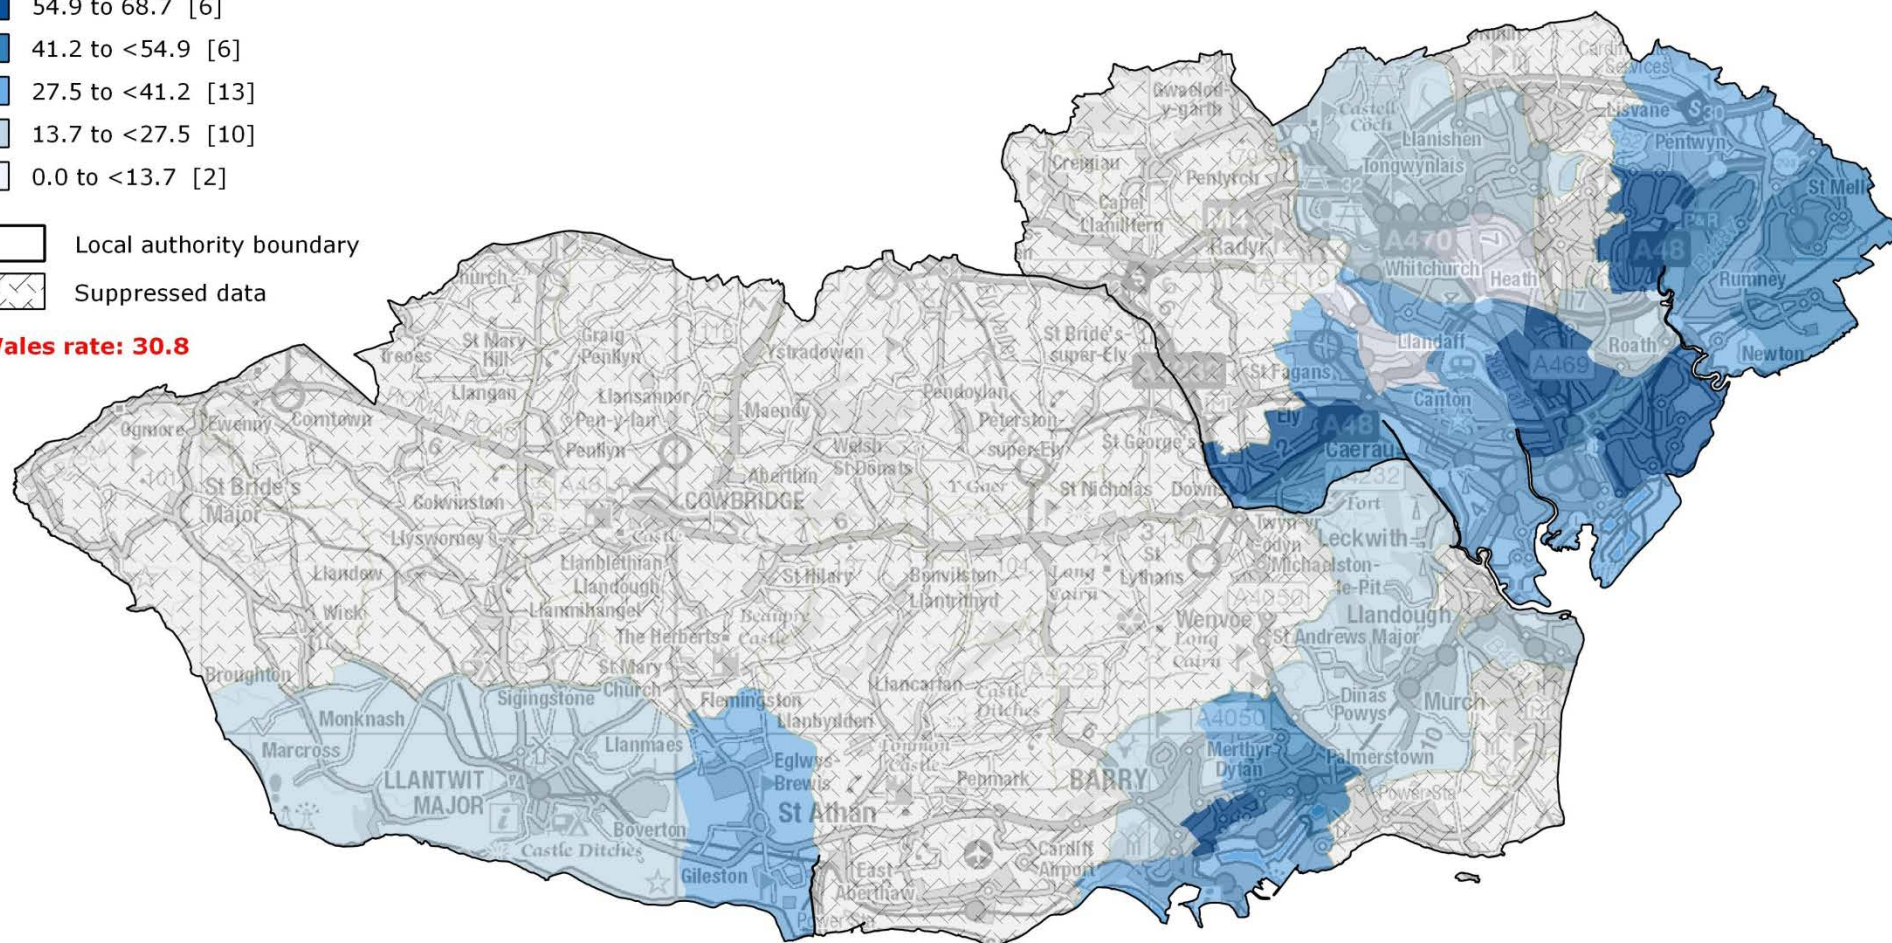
54.9 to 68.7 [6]
41.2 to <54.9 [6]
27.5 to <41.2 [13]
13.7 to <27.5 [10]
0.0 to <13.7 [2]

Local authority boundary
Suppressed data

Wales rate: 30.8

Gwaelod-y-garth
Castell Coch
Llanishen
Lisvane
Pentwyn
St Mellons
Creigiau
Pentyrch
Tongwynlais
Capel Llanilltern
Radyr
A470
Whitchurch
Heath
A48
Rumney
Church
St Mary Hill
Craig Penllyn
Ystradowen
St Bride's-super-Ely
Llandaff
Roath
Newton
Treoes
Llangan
Llansannor
Pendoylan
St Fagans
A469
Ogmore
Ewenny
Corntown
Pen-y-lan
Maendy
Peterston-super-Ely
Canton
Penllyn
Welsh St Donats
St George's
Ely
A48
Caerau
St Bride's Major
Colwinston
Aberthin
COWBRIDGE
St Nicholas
Dow
A4232
Fort
Llysworney
Twyn-yr-Odyn
Leckwith
Llandow
Llanblethian
Llandough
St Hilary
Bonvilston
Llantrithyd
St Lythans
Michaelston-le-Pit
Wick
Llanmihangel
Beaupré Castle
Wenvoe
A4050
Llandough
The Herberts
St Andrews Major
Broughton
St Mary Church
Llancarfan
Dinas Powys
Murch
Monknash
Sigingstone
Flemingston
Llanbydder
Castle Ditches
A4050
Marcross
Llanmaes
Eglwys-Brewis
Merthyr Dyfan
Palmerstown
LLANTWIT MAJOR
Penmark
BARRY
St Athan
Boverton
Castle Ditches
Cardiff Airport
Gileston
East Aberthaw